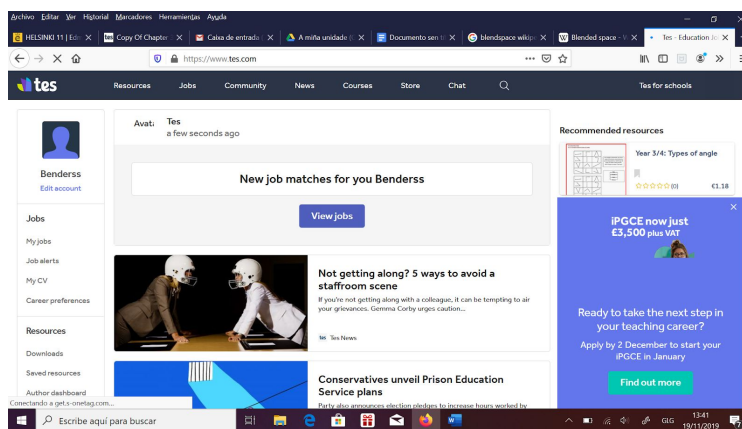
Archivo Editar Ver Historial Marcadores Herramientas Ayuda

HELSINKI 11 | Edi ×
Copy Of Chapter ×
Caixa de entrada ×
A miña unidade ×
Documento sen t ×
blendspace wikip ×
Blended space – V ×
Tes – Education Jo ×

https://www.tes.com

tes
Resources Jobs Community News Courses Store Chat
Tes for schools

Benderss
Edit account

Jobs
My jobs
Job alerts
My CV
Career preferences

Resources
Downloads
Saved resources
Author dashboard

Avat
Tes
a few seconds ago

New job matches for you Benderss

View jobs

Not getting along? 5 ways to avoid a staffroom scene
If you're not getting along with a colleague, it can be tempting to air your grievances. Gemma Corby urges caution...
Tes News

Conservatives unveil Prison Education Service plans
Party also announces election pledges to increase hours worked by

Recommended resources
Year 3/4: Types of angle
(0)
€1.18

iPGCE now just £3,500 plus VAT

Ready to take the next step in your teaching career?
Apply by 2 December to start your iPGCE in January

Find out more

Conectando a gets.onetag.com...

Escribe aquí para buscar
GLG
13:41
19/11/2019